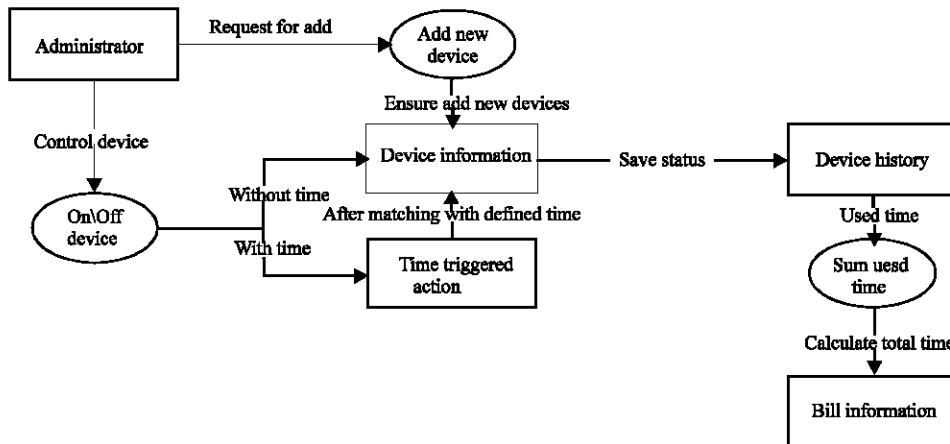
Administrator

Request for add

Add new device

Ensure add new devices

Control device

Device information

Save status

Device history

Without time

On\Off device

After matching with defined time

Used time

With time

Time triggered action

Sum uesd time

Calculate total time

Bill information